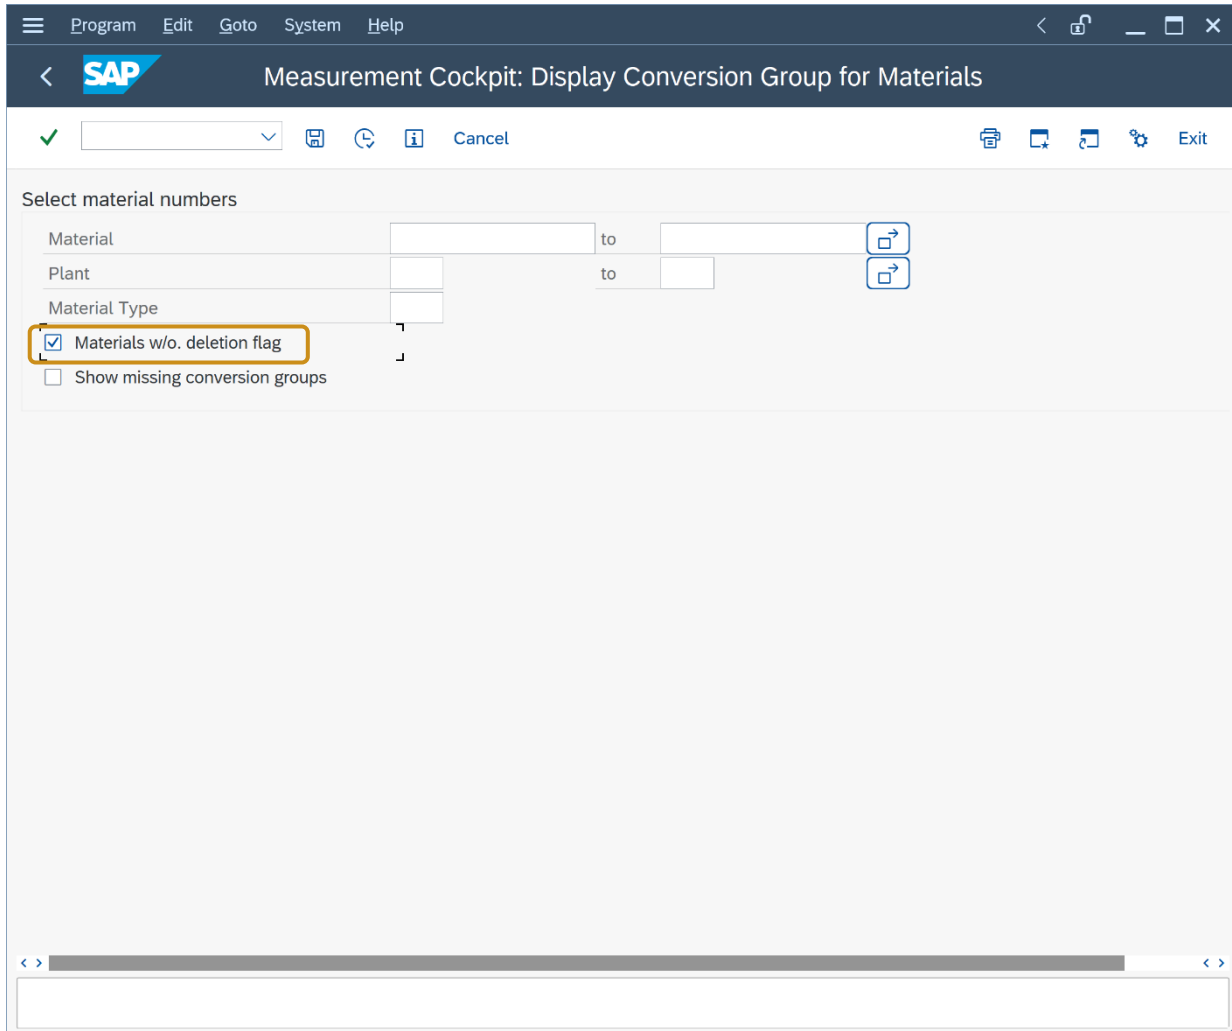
Program Edit Goto System Help

SAP

Measurement Cockpit: Display Conversion Group for Materials

Cancel

Exit

Select material numbers

Material to

Plant to

Material Type

Materials w/o. deletion flag

Show missing conversion groups